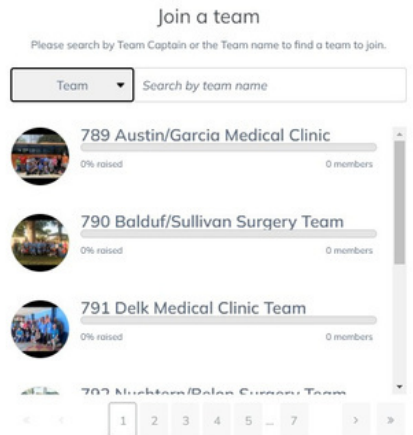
Join a team

Please search by Team Captain or the Team name to find a team to join.

Team ▾ Search by team name

789 Austin/Garcia Medical Clinic
0% raised 0 members

790 Balduf/Sullivan Surgery Team
0% raised 0 members

791 Delk Medical Clinic Team
0% raised 0 members

792 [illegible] Surgery Team

« ‹ 1 2 3 4 5 ... 7 › »